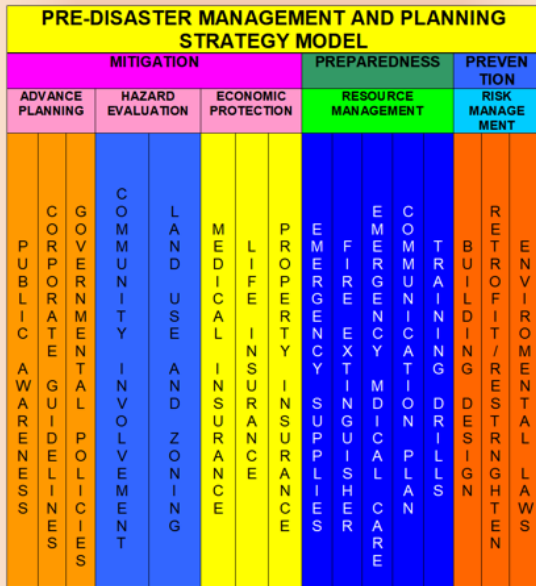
PRE-DISASTER MANAGEMENT AND PLANNING STRATEGY MODEL

| MITIGATION | | | PREPAREDNESS | PREVENTION |
|---|---|---|---|---|
| ADVANCE PLANNING | HAZARD EVALUATION | ECONOMIC PROTECTION | RESOURCE MANAGEMENT | RISK MANAGEMENT |

PUBLIC AWARENESS

CORPORATE GUIDELINES

GOVERNMENTAL POLICIES

COMMUNITY INVOLVEMENT

LAND USE AND ZONING

MEDICAL INSURANCE

LIFE INSURANCE

PROPERTY INSURANCE

EMERGENCY SUPPLIES

FIRE EXTINGUISHER

EMERGENCY MDICAL CARE

COMMUNICATION PLAN

TRAINING DRILLS

BUILDING DESIGN

RETROFIT/RESTRNGHTEN

ENVIROMENTAL LAWS